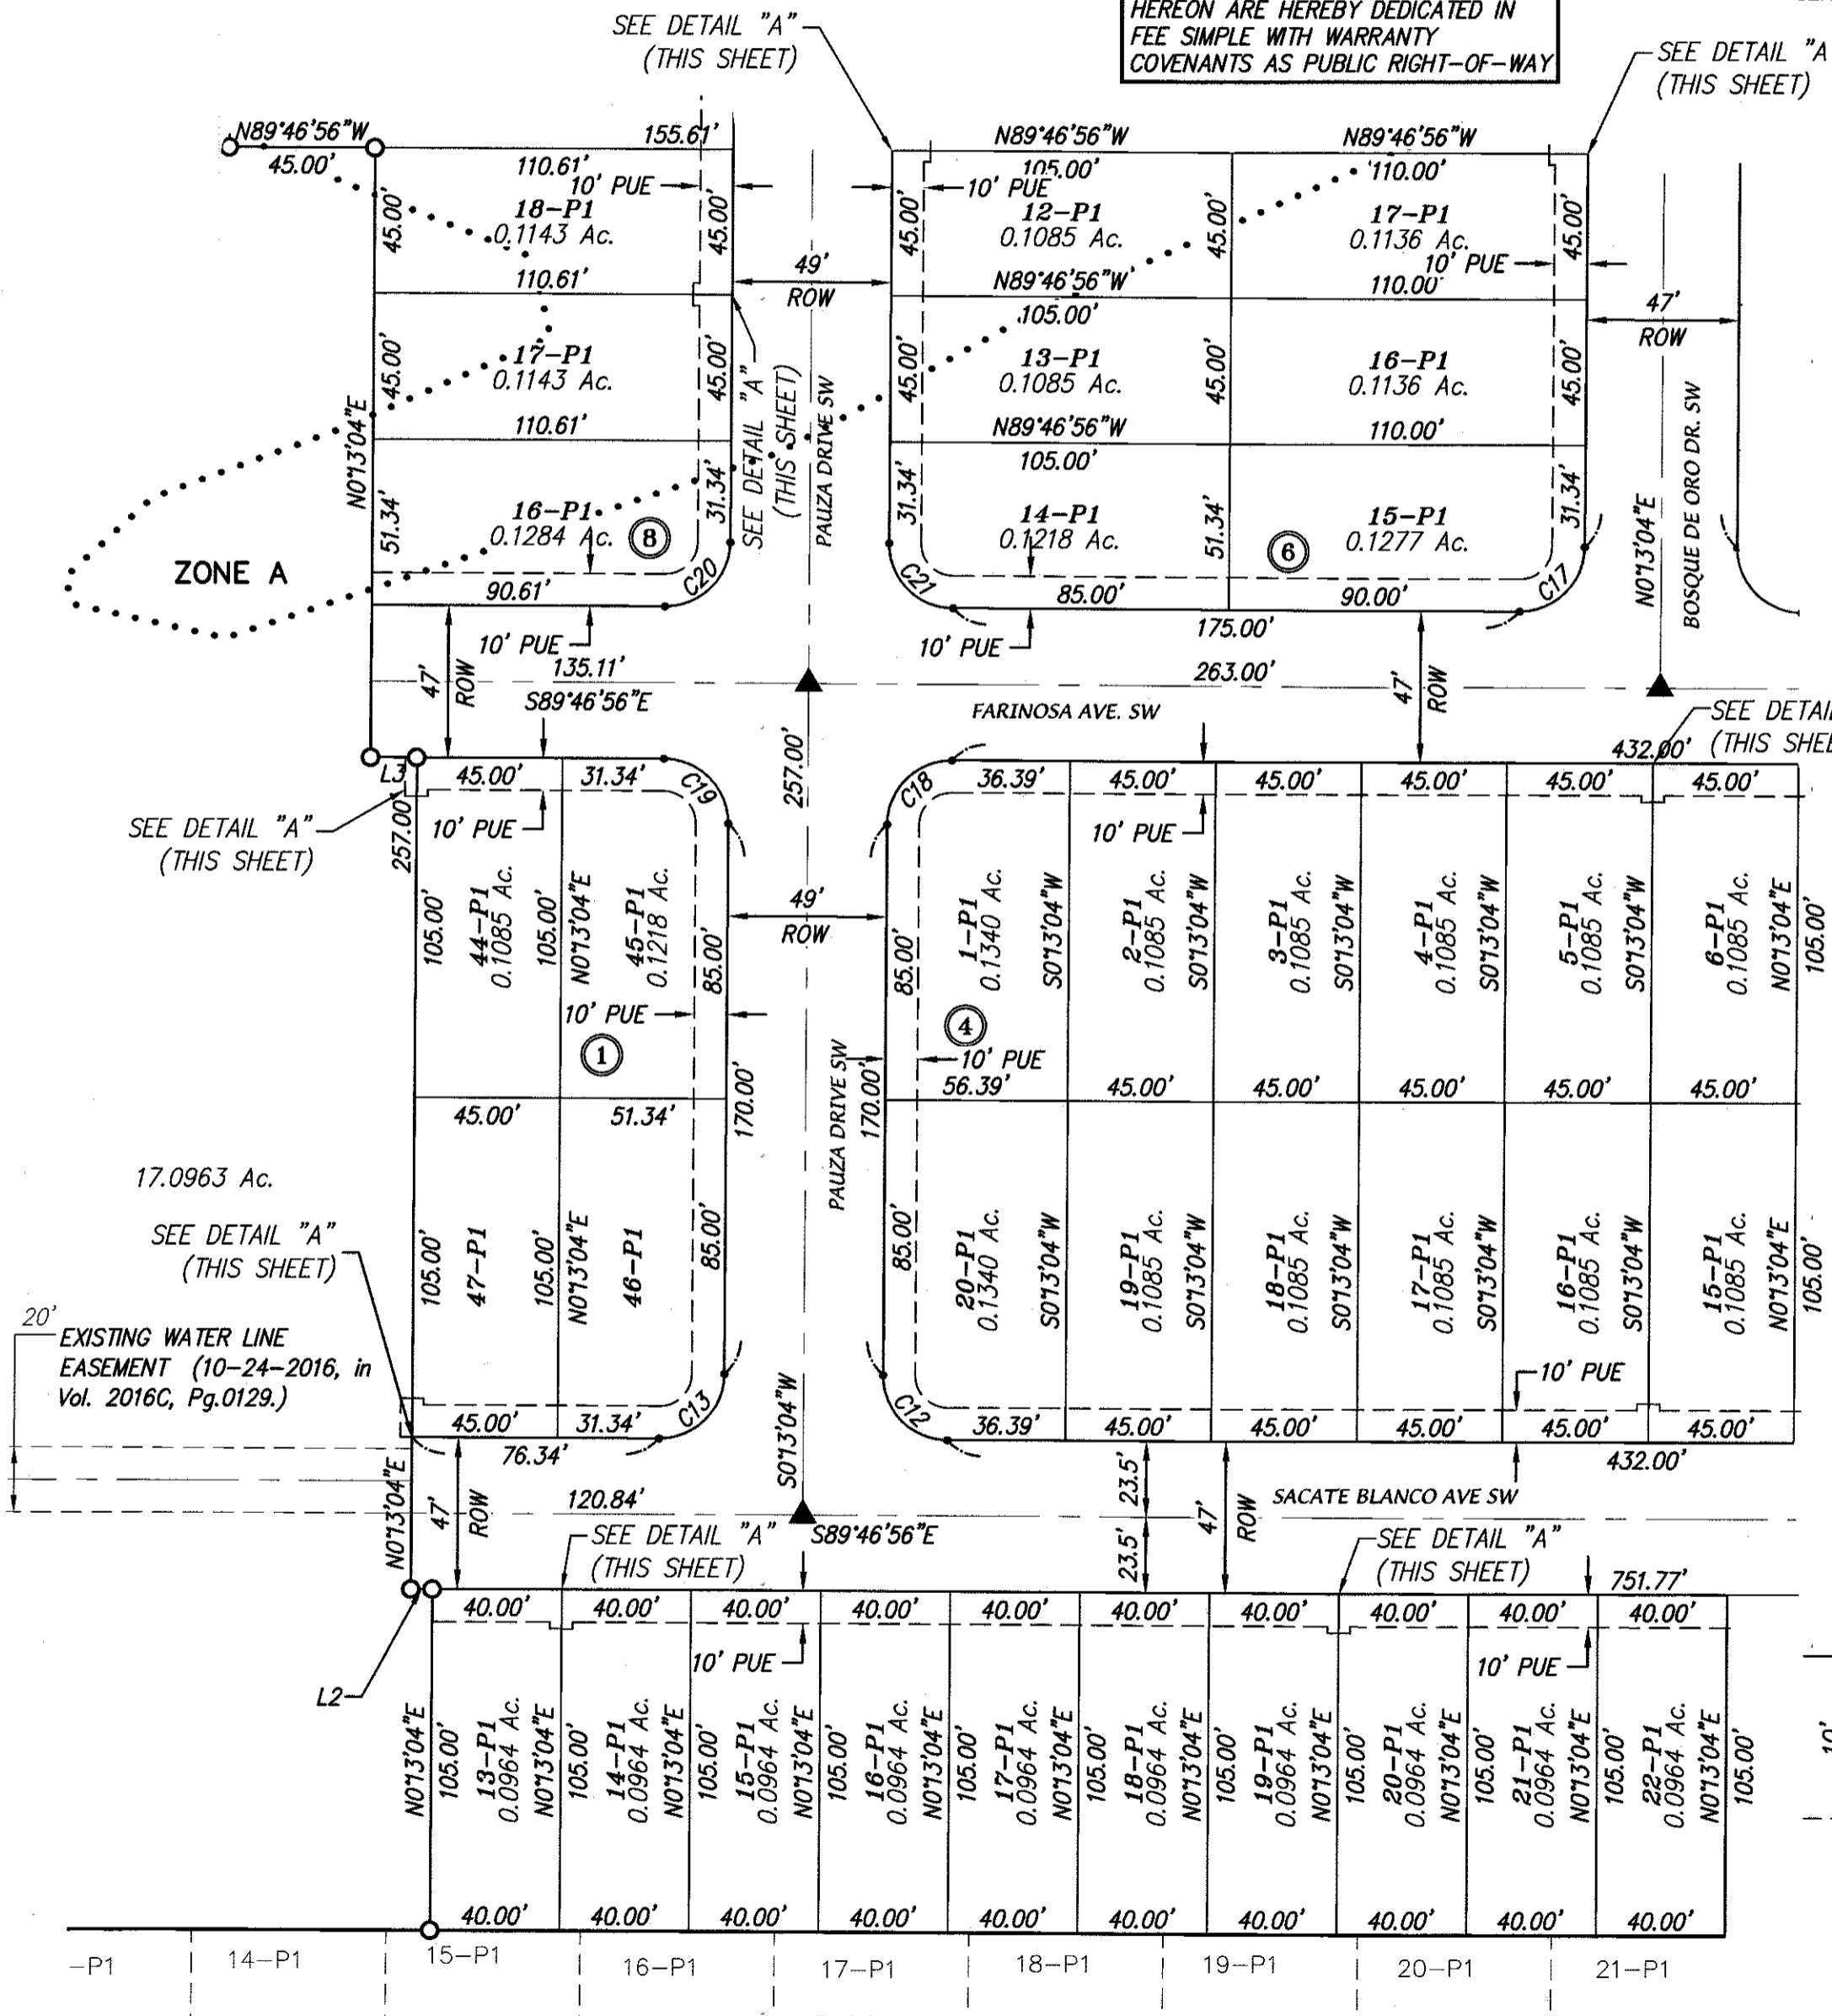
HEREON ARE HEREBY DEDICATED IN FEE SIMPLE WITH WARRANTY COVENANTS AS PUBLIC RIGHT-OF-WAY

SEE DETAIL "A" (THIS SHEET)

SEE DETAIL "A (THIS SHEET)

N89°46'56"W
45.00'
155.61'
110.61'
10' PUE
18-P1
0.1143 Ac.
45.00'
45.00'
110.61'
17-P1
0.1143 Ac.
45.00'
45.00'
110.61'
N0°13'04"E
16-P1
0.1284 Ac.
51.34'
31.34'
8
90.61'
C20
ZONE A
SEE DETAIL "A" (THIS SHEET)
PAUZA DRIVE SW
49'
ROW

N89°46'56"W
105.00'
10' PUE
12-P1
0.1085 Ac.
45.00'
45.00'
N89°46'56"W
105.00'
13-P1
0.1085 Ac.
45.00'
45.00'
N89°46'56"W
105.00'
14-P1
0.1218 Ac.
31.34'
51.34'
C21
85.00'
10' PUE
6

N89°46'56"W
110.00'
17-P1
0.1136 Ac.
10' PUE
110.00'
45.00'
16-P1
0.1136 Ac.
110.00'
45.00'
15-P1
0.1277 Ac.
31.34'
90.00'
C17
175.00'
47'
ROW
N0°13'04"E
BOSQUE DE ORO DR. SW

10' PUE
135.11'
47'
ROW
S89°46'56"E
263.00'
FARINOSA AVE. SW
47'
ROW
SEE DETAIL "A" (THIS SHEET)
432.00'
257.00'

L3
45.00'
31.34'
C19
SEE DETAIL "A" (THIS SHEET)
257.00'
10' PUE
105.00'
44-P1
0.1085 Ac.
105.00'
N0°13'04"E
45-P1
0.1218 Ac.
85.00'
10' PUE
1
170.00'
45.00'
51.34'
17.0963 Ac.
SEE DETAIL "A" (THIS SHEET)
105.00'
47-P1
105.00'
N0°13'04"E
46-P1
85.00'
20'
EXISTING WATER LINE EASEMENT (10-24-2016, in Vol. 2016C, Pg.0129.)
45.00'
31.34'
C13
76.34'
49'
ROW
PAUZA DRIVE SW
170.00'
S0°13'04"W

C18
36.39'
45.00'
45.00'
45.00'
45.00'
45.00'
10' PUE
85.00'
1-P1
0.1340 Ac.
S0°13'04"W
2-P1
0.1085 Ac.
S0°13'04"W
3-P1
0.1085 Ac.
S0°13'04"W
4-P1
0.1085 Ac.
S0°13'04"W
5-P1
0.1085 Ac.
S0°13'04"W
6-P1
0.1085 Ac.
N0°13'04"E
105.00'
4
10' PUE
56.39'
45.00'
45.00'
45.00'
45.00'
45.00'
85.00'
20-P1
0.1340 Ac.
S0°13'04"W
19-P1
0.1085 Ac.
S0°13'04"W
18-P1
0.1085 Ac.
S0°13'04"W
17-P1
0.1085 Ac.
S0°13'04"W
16-P1
0.1085 Ac.
S0°13'04"W
15-P1
0.1085 Ac.
N0°13'04"E
105.00'
10' PUE
C12
36.39'
45.00'
45.00'
45.00'
45.00'
45.00'
432.00'

N0°13'04"E
47'
ROW
120.84'
S89°46'56"E
23.5'
23.5'
47'
ROW
SACATE BLANCO AVE SW
SEE DETAIL "A" (THIS SHEET)
SEE DETAIL "A" (THIS SHEET)
751.77'
L2
40.00'
40.00'
40.00'
40.00'
40.00'
40.00'
40.00'
40.00'
40.00'
40.00'
10' PUE
10' PUE
N0°13'04"E
105.00'
13-P1
0.0964 Ac.
N0°13'04"E
105.00'
14-P1
0.0964 Ac.
N0°13'04"E
105.00'
15-P1
0.0964 Ac.
N0°13'04"E
105.00'
16-P1
0.0964 Ac.
N0°13'04"E
105.00'
17-P1
0.0964 Ac.
N0°13'04"E
105.00'
18-P1
0.0964 Ac.
N0°13'04"E
105.00'
19-P1
0.0964 Ac.
N0°13'04"E
105.00'
20-P1
0.0964 Ac.
N0°13'04"E
105.00'
21-P1
0.0964 Ac.
N0°13'04"E
105.00'
22-P1
0.0964 Ac.
N0°13'04"E
105.00'
40.00'
40.00'
40.00'
40.00'
40.00'
40.00'
40.00'
40.00'
40.00'
40.00'

-P1
14-P1
15-P1
16-P1
17-P1
18-P1
19-P1
20-P1
21-P1